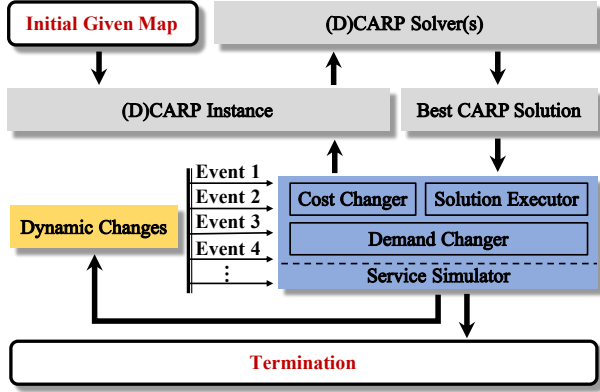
Initial Given Map

(D)CARP Solver(s)

(D)CARP Instance

Best CARP Solution

Event 1

Event 2

Event 3

Event 4

⋮

Dynamic Changes

Cost Changer

Solution Executor

Demand Changer

Service Simulator

Termination